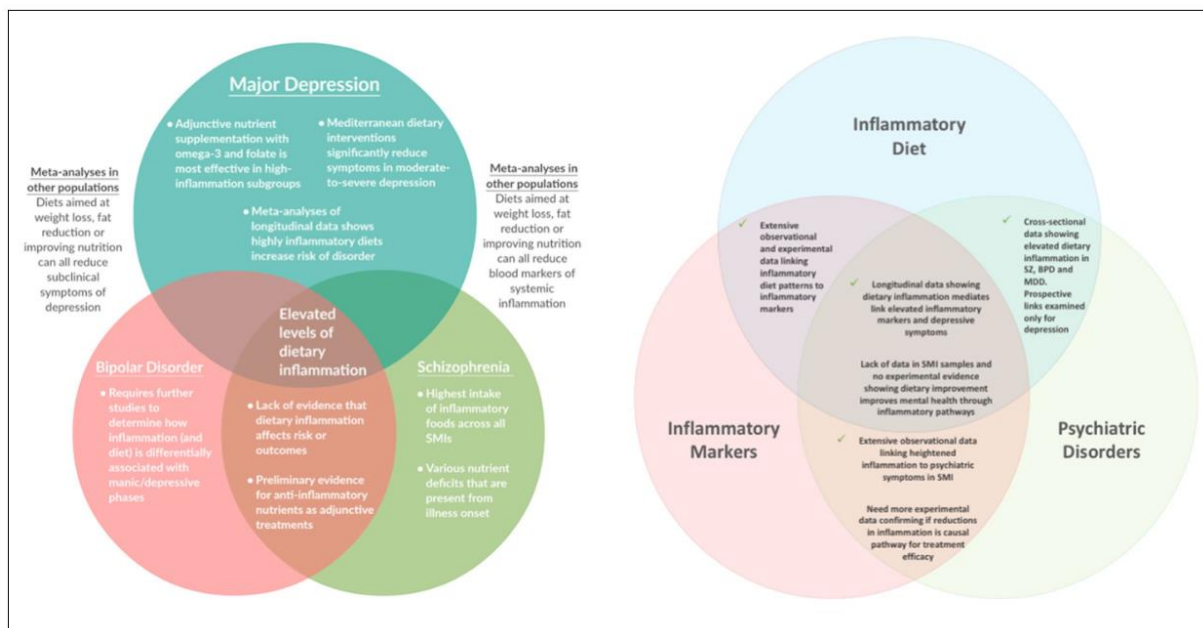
Major Depression

• Adjunctive nutrient supplementation with omega-3 and folate is most effective in high-inflammation subgroups

• Mediterranean dietary interventions significantly reduce symptoms in moderate-to-severe depression

• Meta-analyses of longitudinal data shows highly inflammatory diets increase risk of disorder

Meta-analyses in other populations
Diets aimed at weight loss, fat reduction or improving nutrition can all reduce subclinical symptoms of depression

Meta-analyses in other populations
Diets aimed at weight loss, fat reduction or improving nutrition can all reduce blood markers of systemic inflammation

Elevated levels of dietary inflammation

Bipolar Disorder

• Requires further studies to determine how inflammation (and diet) is differentially associated with manic/depressive phases

• Lack of evidence that dietary inflammation affects risk or outcomes

• Preliminary evidence for anti-inflammatory nutrients as adjunctive treatments

Schizophrenia

• Highest intake of inflammatory foods across all SMIs

• Various nutrient deficits that are present from illness onset

Inflammatory Diet

✓ Extensive observational and experimental data linking inflammatory diet patterns to inflammatory markers

✓ Cross-sectional data showing elevated dietary inflammation in SZ, BPD and MDD. Prospective links examined only for depression

✓ Longitudinal data showing dietary inflammation mediates link elevated inflammatory markers and depressive symptoms

Lack of data in SMI samples and no experimental evidence showing dietary improvement improves mental health through inflammatory pathways

Inflammatory Markers

Psychiatric Disorders

✓ Extensive observational data linking heightened inflammation to psychiatric symptoms in SMI

Need more experimental data confirming if reductions in inflammation is causal pathway for treatment efficacy